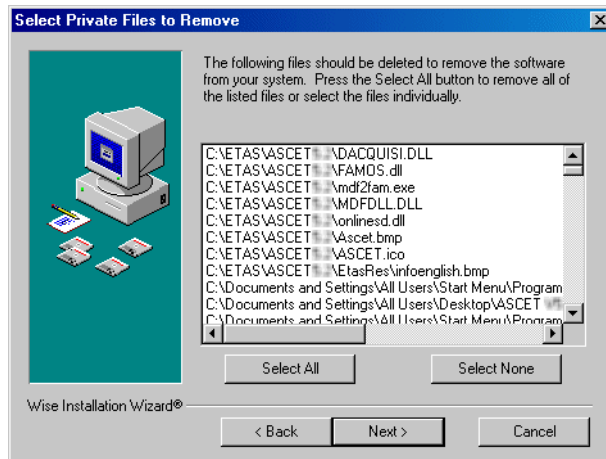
Select Private Files to Remove

The following files should be deleted to remove the software from your system. Press the Select All button to remove all of the listed files or select the files individually.

C:\ETAS\ASCET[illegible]\DACQUISI.DLL
C:\ETAS\ASCET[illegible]\FAMOS.dll
C:\ETAS\ASCET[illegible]\mdf2fam.exe
C:\ETAS\ASCET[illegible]\MDFDLL.DLL
C:\ETAS\ASCET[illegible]\onlinesd.dll
C:\ETAS\ASCET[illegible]\Ascet.bmp
C:\ETAS\ASCET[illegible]\ASCET.ico
C:\ETAS\ASCET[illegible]\EtasRes\infoenglish.bmp
C:\Documents and Settings\All Users\Start Menu\Program
C:\Documents and Settings\All Users\Desktop\ASCET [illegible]
C:\Documents and Settings\All Users\Start Menu\Program

Select All
Select None

Wise Installation Wizard®

< Back
Next >
Cancel